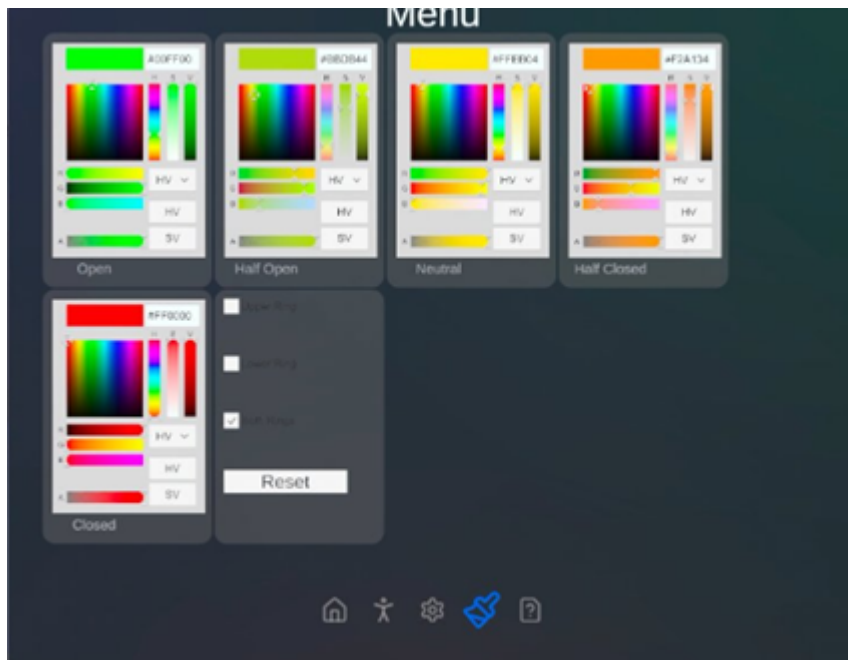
Menu

A00FF90
H S V
R
G
B
HV
HV
SV
A
Open

#B0DB44
H S V
R
G
B
HV
HV
SV
A
Half Open

#FFEB04
H S V
R
G
B
HV
HV
SV
A
Neutral

#F2A134
H S V
R
G
B
HV
HV
SV
A
Half Closed

#FF0000
H S V
R
G
B
HV
HV
SV
A
Closed

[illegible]
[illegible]
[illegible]
Reset